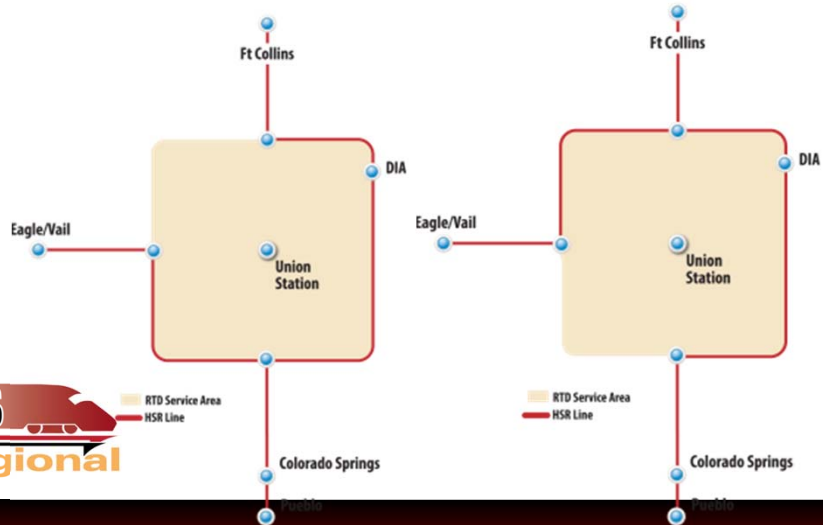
Ft Collins

DIA

Eagle/Vail

Union Station

RTD Service Area

HSR Line

gional

Colorado Springs

Pueblo

Ft Collins

DIA

Eagle/Vail

Union Station

RTD Service Area

HSR Line

Colorado Springs

Pueblo